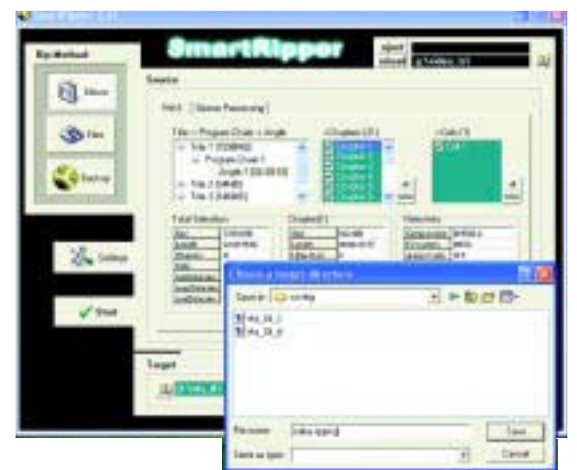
SmartRipper

Rip Method

Movie

Files

Backup

Settings

Start

Source

Target

eject

reload

Title 1 [03:08:40]

Program Chain 1

Title 2 [00:00:49]

Title 3 [00:00:00]

Chapter(s)

Chapter 1

Chapter 2

Chapter 3

Chapter 4

Chapter 5

Cell 1

Total Selection

Chapter(s)

Video Info

Choose a target directory

Save in: config

File name:

Save as type:

Save

Cancel